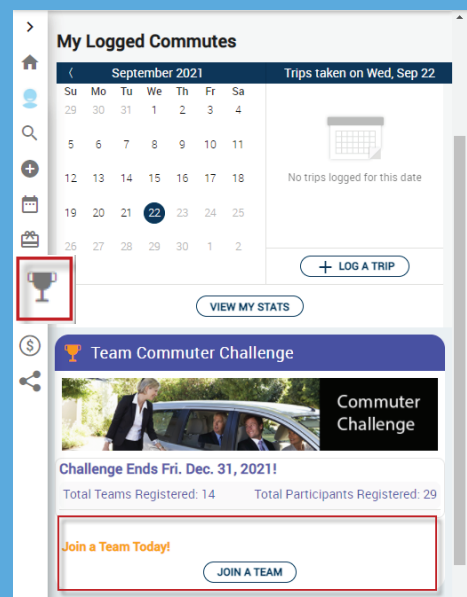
My Logged Commutes

〈 September 2021

| Su | Mo | Tu | We | Th | Fr | Sa |
|---|---|---|---|---|---|---|
| 29 | 30 | 31 | 1 | 2 | 3 | 4 |
| 5 | 6 | 7 | 8 | 9 | 10 | 11 |
| 12 | 13 | 14 | 15 | 16 | 17 | 18 |
| 19 | 20 | 21 | 22 | 23 | 24 | 25 |
| 26 | 27 | 28 | 29 | 30 | 1 | 2 |

Trips taken on Wed, Sep 22

No trips logged for this date

LOG A TRIP

VIEW MY STATS

Team Commuter Challenge

Commuter Challenge

Challenge Ends Fri. Dec. 31, 2021!

Total Teams Registered: 14

Total Participants Registered: 29

Join a Team Today!

JOIN A TEAM